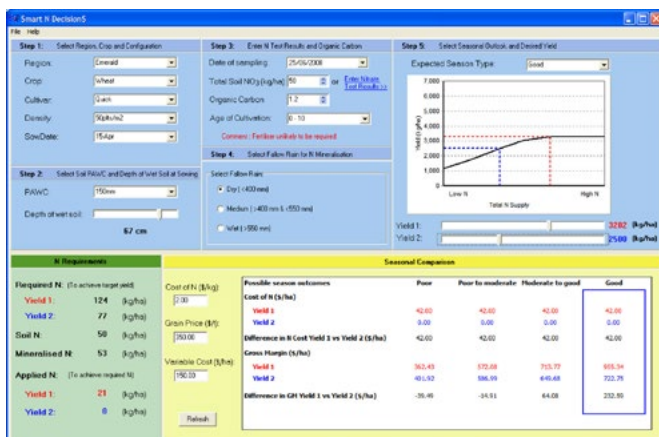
Smart N DecisionS

File Help

Step 1: Select Region, Crop and Configuration

Region: Emerald

Crop: Wheat

Cultivar: Quick

Density: 90plts/m2

SowDate: 15Apr

Step 2: Select Soil PAWC and Depth of Wet Soil at Sowing

PAWC: 150mm

Depth of wet soil:

67 cm

Step 3: Enter N Test Results and Organic Carbon

Date of sampling: 25/05/2008

Total Soil NO3 (kg/ha) 50 or Enter Nitrate Test Results >>

Organic Carbon: 1.2

Age of Cultivation: 0 - 10

Comment : Fertiliser unlikely to be required

Step 4: Select Fallow Rain for N Mineralisation

Select Fallow Rain:

Dry ( <400 mm)

Medium ( >400 mm & <550 mm)

Wet ( >550 mm)

Step 5: Select Seasonal Outlook, and Desired Yield

Expected Season Type: Good

7,000
6,000
5,000
4,000
3,000
2,000
1,000
0

Yield (kg/ha)

Low N

High N

Total N Supply

Yield 1: 3282 (kg/ha)

Yield 2: 2500 (kg/ha)

N Requirements

Required N: (To achieve target yield)

Yield 1: 124 (kg/ha)

Yield 2: 77 (kg/ha)

Soil N: 50 (kg/ha)

Mineralised N: 53 (kg/ha)

Applied N: (To achieve required N)

Yield 1: 21 (kg/ha)

Yield 2: 0 (kg/ha)

Cost of N ($/kg)
2.00

Grain Price ($/t)
250.00

Variable Cost ($/ha)
150.00

Refresh

Seasonal Comparison

| Possible season outcomes | Poor | Poor to moderate | Moderate to good | Good |
|---|---|---|---|---|
| Cost of N ($/ha) | | | | |
| Yield 1 | 42.00 | 42.00 | 42.00 | 42.00 |
| Yield 2 | 0.00 | 0.00 | 0.00 | 0.00 |
| Difference in N Cost Yield 1 vs Yield 2 ($/ha) | 42.00 | 42.00 | 42.00 | 42.00 |
| Gross Margin ($/ha) | | | | |
| Yield 1 | 362.43 | 572.08 | 715.77 | 955.34 |
| Yield 2 | 401.92 | 586.99 | 640.48 | 722.75 |
| Difference in GM Yield 1 vs Yield 2 ($/ha) | -39.49 | -14.91 | 64.08 | 232.59 |